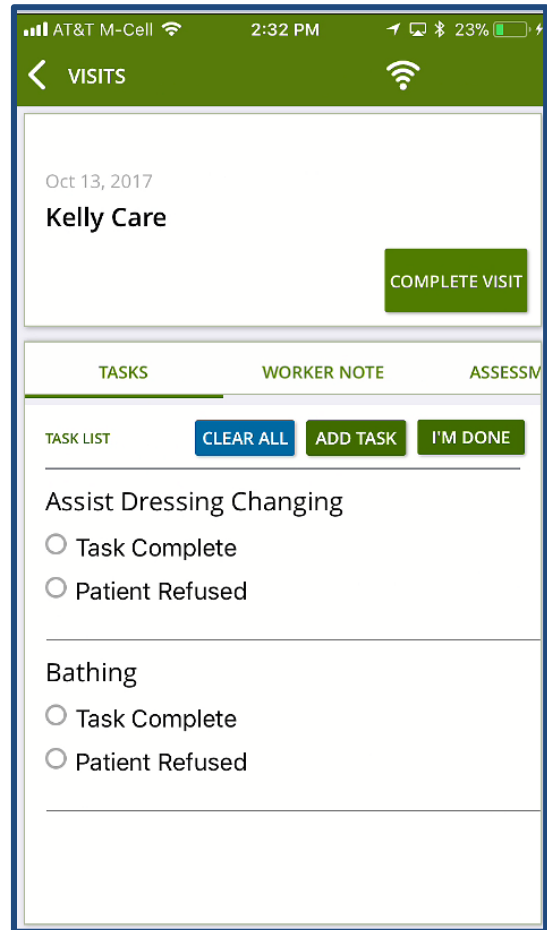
AT&T M-Cell 2:32 PM 23%

VISITS

Oct 13, 2017

Kelly Care

COMPLETE VISIT

TASKS WORKER NOTE ASSESSM

TASK LIST CLEAR ALL ADD TASK I'M DONE

Assist Dressing Changing

Task Complete

Patient Refused

Bathing

Task Complete

Patient Refused